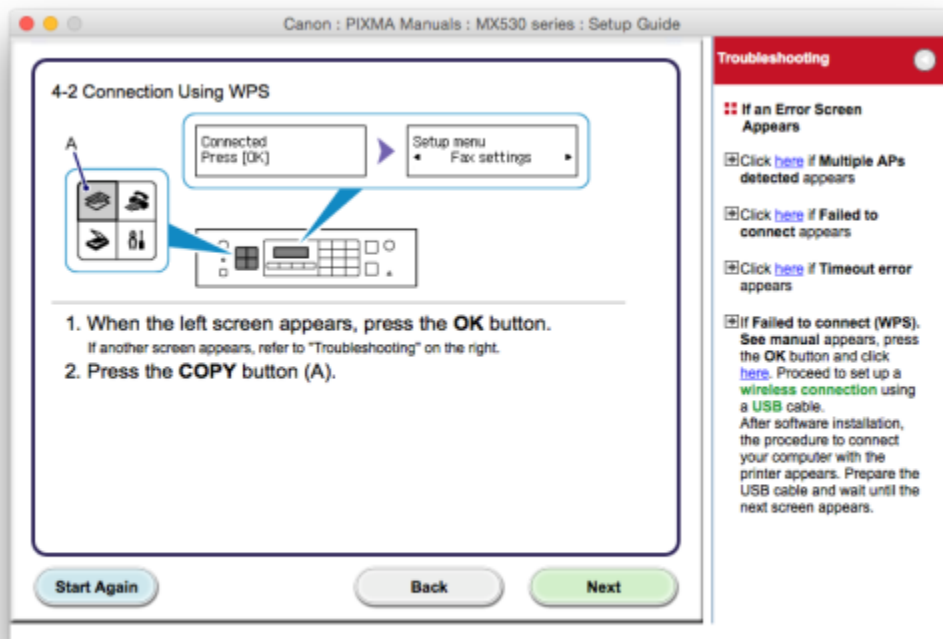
Canon : PIXMA Manuals : MX530 series : Setup Guide

4-2 Connection Using WPS

A

Connected
Press [OK]

Setup menu
◂ Fax settings ▸

1. When the left screen appears, press the **OK** button.
If another screen appears, refer to "Troubleshooting" on the right.
2. Press the **COPY** button (A).

Start Again

Back

Next

Troubleshooting

If an Error Screen Appears

Click here if **Multiple APs detected** appears

Click here if **Failed to connect** appears

Click here if **Timeout error** appears

If **Failed to connect (WPS). See manual** appears, press the **OK** button and click here. Proceed to set up a **wireless connection** using a **USB** cable.
After software installation, the procedure to connect your computer with the printer appears. Prepare the USB cable and wait until the next screen appears.